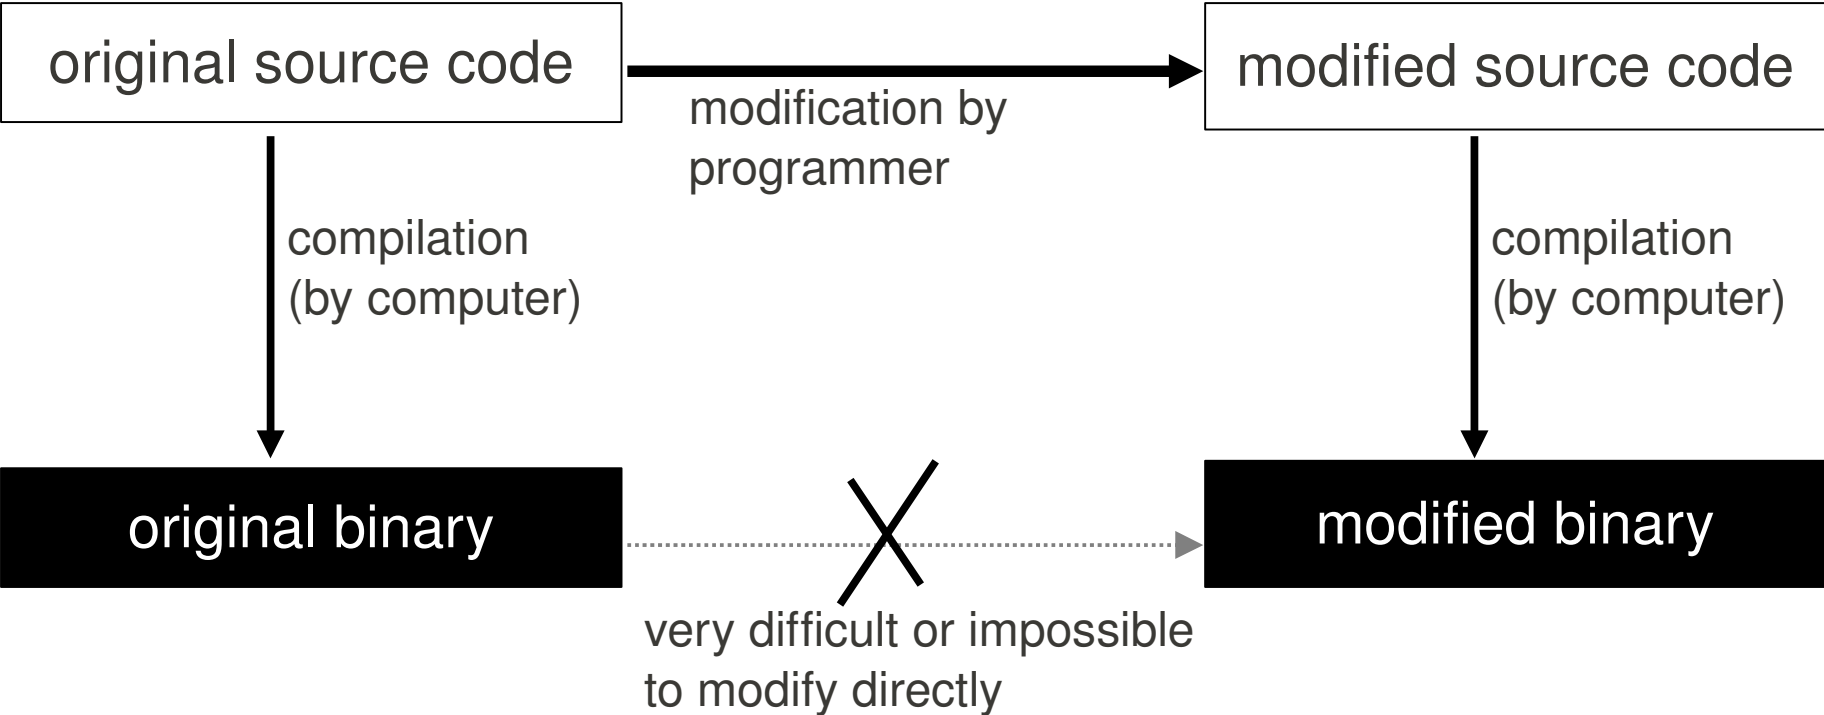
original source code

modification by programmer

modified source code

compilation (by computer)

compilation (by computer)

original binary

modified binary

very difficult or impossible to modify directly